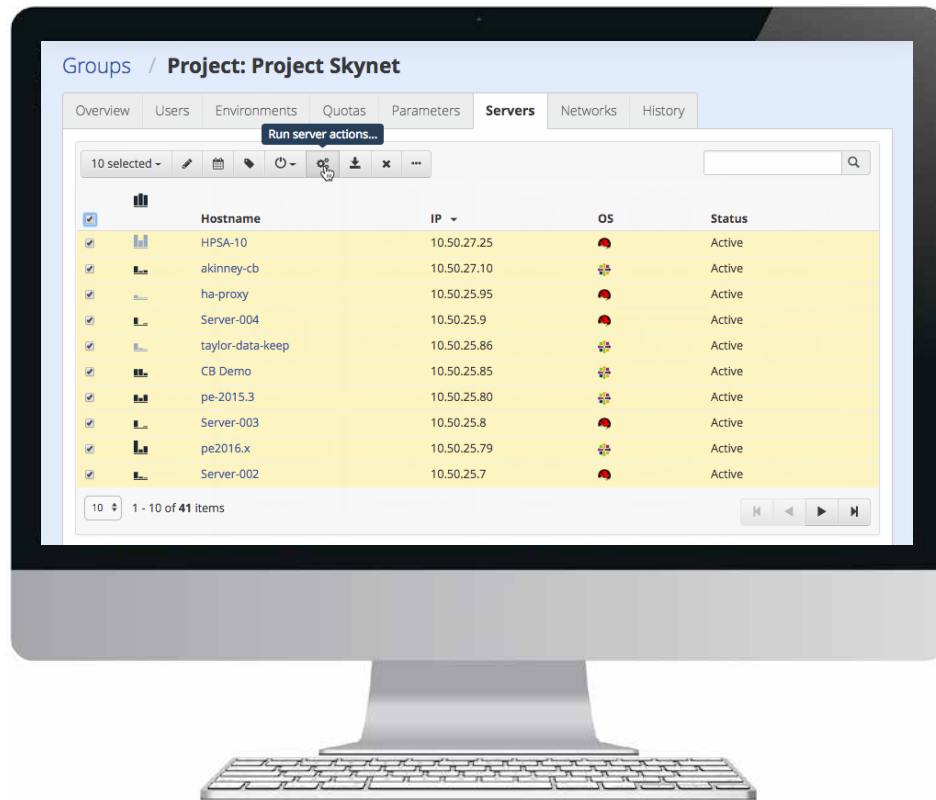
Groups / Project: Project Skynet

Overview Users Environments Quotas Parameters Servers Networks History

Run server actions...

10 selected

| | | Hostname | IP | OS | Status |
|---|---|---|---|---|---|
| | | HPSA-10 | 10.50.27.25 | | Active |
| | | akinney-cb | 10.50.27.10 | | Active |
| | | ha-proxy | 10.50.25.95 | | Active |
| | | Server-004 | 10.50.25.9 | | Active |
| | | taylor-data-keep | 10.50.25.86 | | Active |
| | | CB Demo | 10.50.25.85 | | Active |
| | | pe-2015.3 | 10.50.25.80 | | Active |
| | | Server-003 | 10.50.25.8 | | Active |
| | | pe2016.x | 10.50.25.79 | | Active |
| | | Server-002 | 10.50.25.7 | | Active |

10 1 - 10 of 41 items